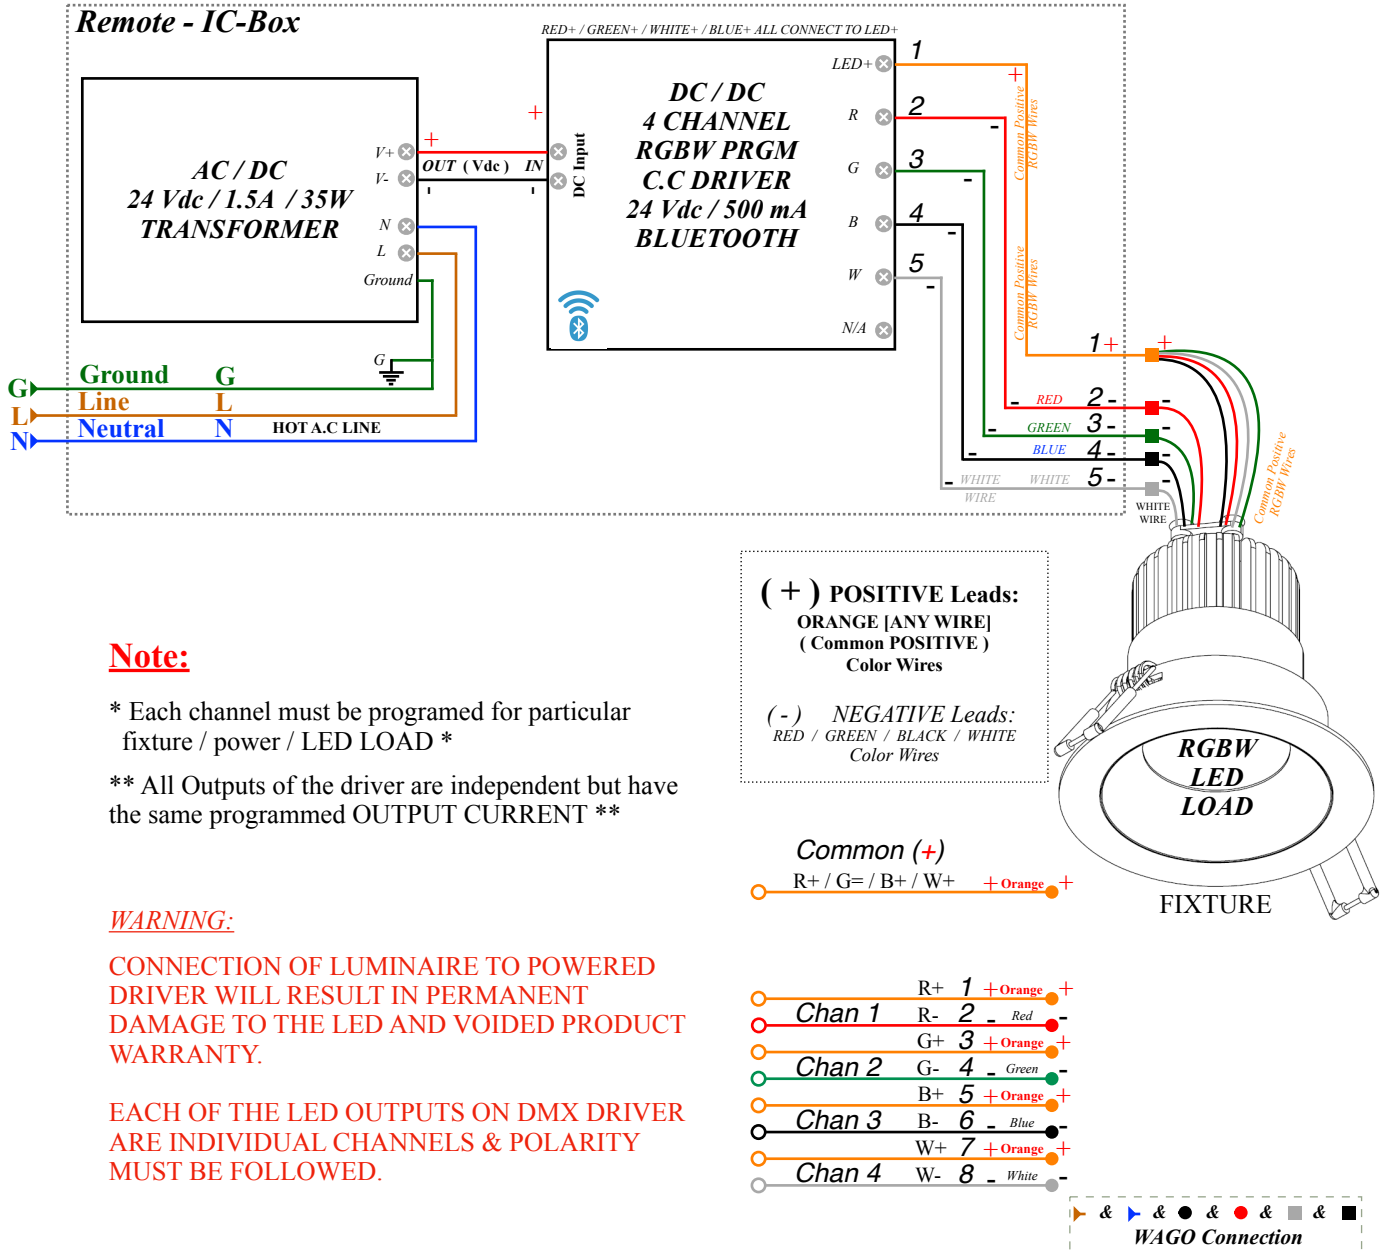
Remote - IC-Box

RED+ / GREEN+ / WHITE+ / BLUE+ ALL CONNECT TO LED+

AC / DC
24 Vdc / 1.5A / 35W
TRANSFORMER

V+
V-
N
L
Ground

+
OUT ( Vdc ) IN
-

DC Input

DC / DC
4 CHANNEL
RGBW PRGM
C.C DRIVER
24 Vdc / 500 mA
BLUETOOTH

LED+
R
G
B
W
N/A

1
2
3
4
5

Common Positive RGBW Wires
Common Positive RGBW Wires

G
Ground G
Line L
Neutral N
HOT A.C LINE

1 +
RED 2 -
GREEN 3 -
BLUE 4 -
WHITE WIRE WHITE 5 -
WHITE WIRE

Common Positive RGBW Wires

( + ) POSITIVE Leads:
ORANGE [ANY WIRE]
( Common POSITIVE )
Color Wires

( - ) NEGATIVE Leads:
RED / GREEN / BLACK / WHITE
Color Wires

RGBW
LED
LOAD

FIXTURE

Note:

* Each channel must be programed for particular fixture / power / LED LOAD *

** All Outputs of the driver are independent but have the same programmed OUTPUT CURRENT **

Common (+)
R+ / G= / B+ / W+ + Orange +

WARNING:

CONNECTION OF LUMINAIRE TO POWERED DRIVER WILL RESULT IN PERMANENT DAMAGE TO THE LED AND VOIDED PRODUCT WARRANTY.

EACH OF THE LED OUTPUTS ON DMX DRIVER ARE INDIVIDUAL CHANNELS & POLARITY MUST BE FOLLOWED.

R+ 1 + Orange +
Chan 1 R- 2 - Red -
G+ 3 + Orange +
Chan 2 G- 4 - Green -
B+ 5 + Orange +
Chan 3 B- 6 - Blue -
W+ 7 + Orange +
Chan 4 W- 8 - White -

& & & & &
WAGO Connection